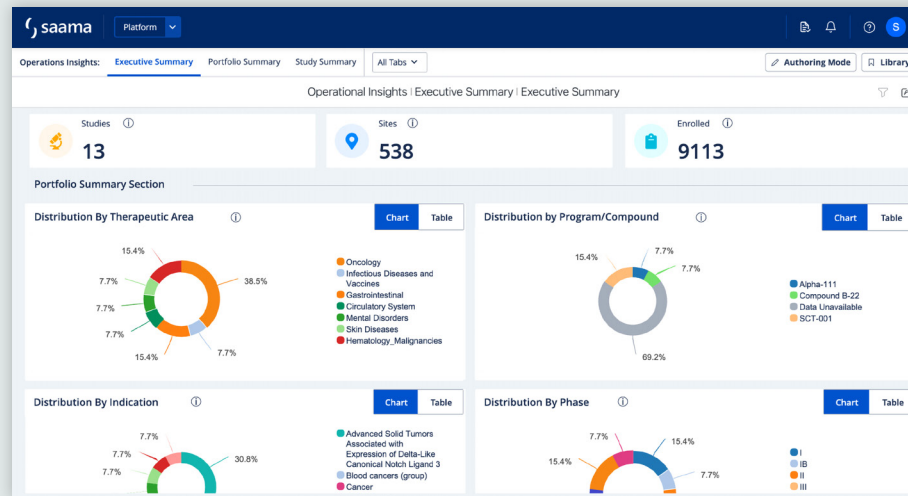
saama Platform

S

Operations Insights: Executive Summary Portfolio Summary Study Summary All Tabs

Authoring Mode Library

Operational Insights | Executive Summary | Executive Summary

Studies ⓘ
13

Sites ⓘ
538

Enrolled ⓘ
9113

Portfolio Summary Section

Distribution By Therapeutic Area ⓘ

Chart Table

15.4%
38.5%
7.7%
7.7%
7.7%
15.4%
7.7%

Oncology
Infectious Diseases and Vaccines
Gastrointestinal
Circulatory System
Mental Disorders
Skin Diseases
Hematology_Malignancies

Distribution by Program/Compound ⓘ

Chart Table

7.7%
15.4%
7.7%
69.2%

Alpha-111
Compound B-22
Data Unavailable
SCT-001

Distribution By Indication ⓘ

Chart Table

7.7%
7.7%
7.7%
30.8%

Advanced Solid Tumors Associated with Expression of Delta-Like Canonical Notch Ligand 3
Blood cancers (group)
Cancer

Distribution By Phase ⓘ

Chart Table

7.7%
15.4%
15.4%
7.7%

I
IB
II
III